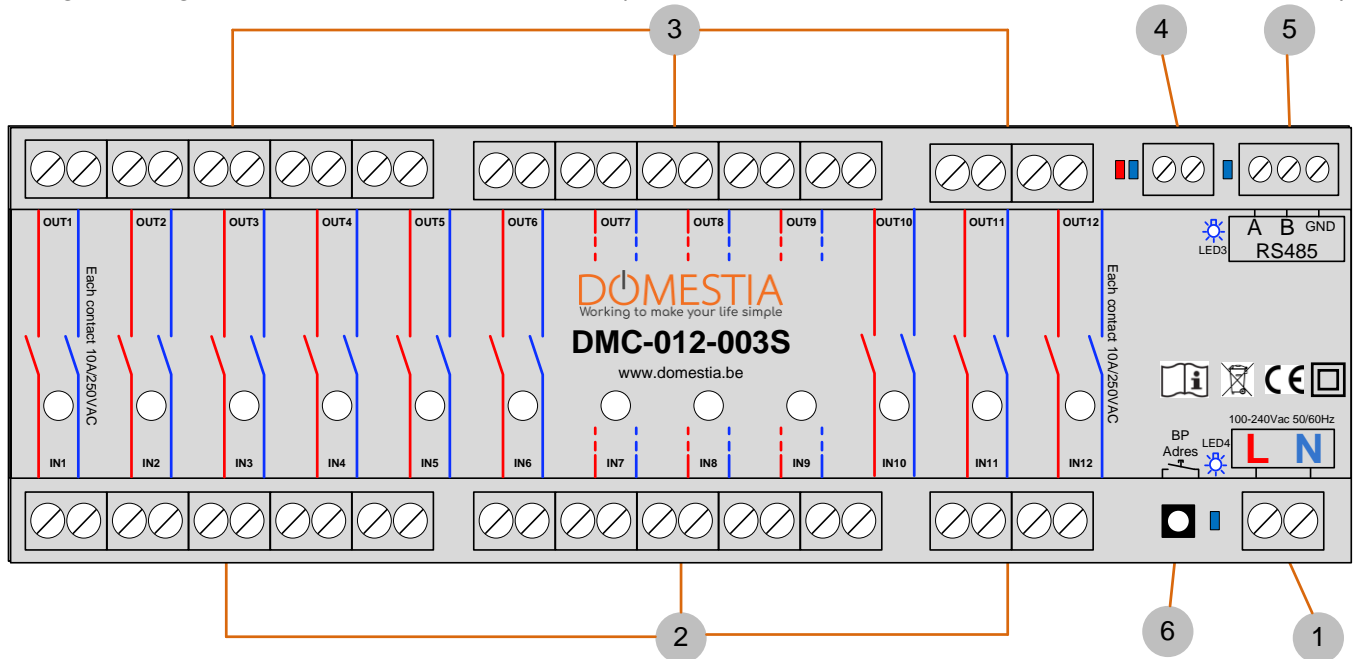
3

4

5

OUT1 OUT2 OUT3 OUT4 OUT5 OUT6 OUT7 OUT8 OUT9 OUT10 OUT11 OUT12

A B GND
RS485
LED3

Each contact 10A/250VAC

DOMESTIA
Working to make your life simple

DMC-012-003S

www.domestia.be

Each contact 10A/250VAC

CE

100-240Vac 50/60Hz

BP Adres

LED4

L N

IN1 IN2 IN3 IN4 IN5 IN6 IN7 IN8 IN9 IN10 IN11 IN12

2

6

1